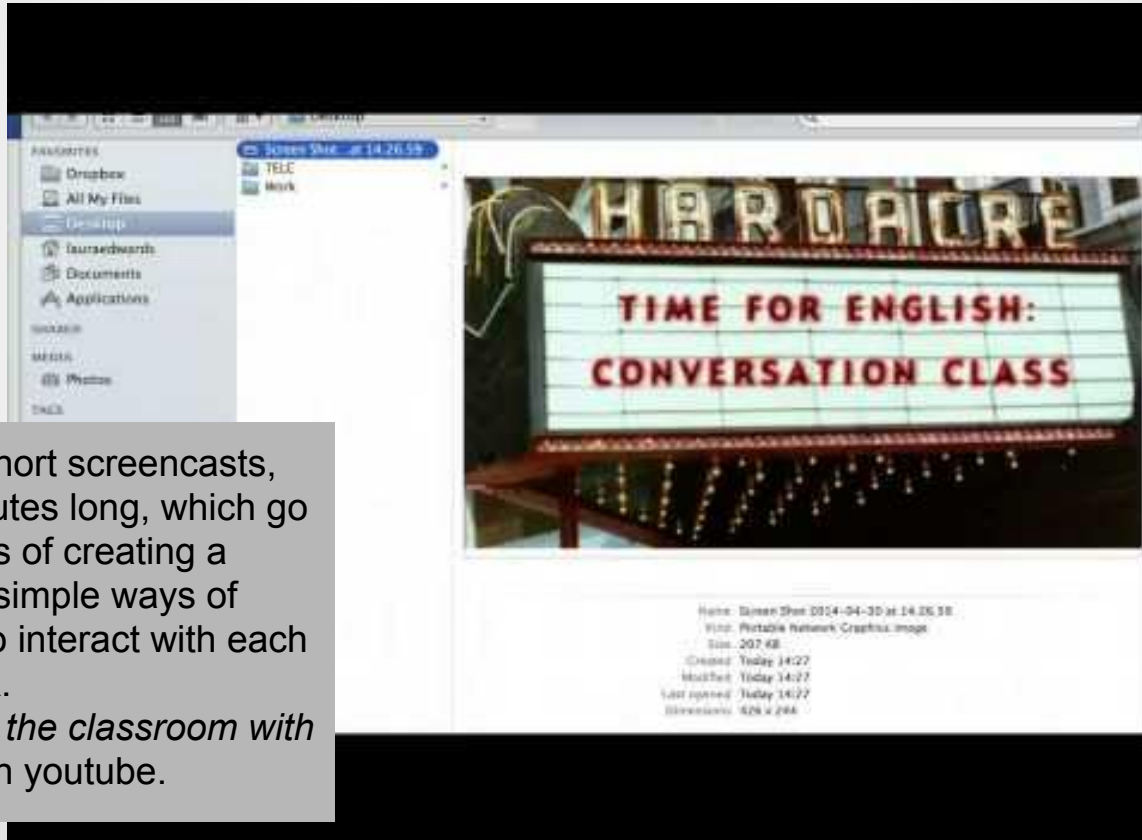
Desktop

FAVORITES
Dropbox
All My Files
Desktop
lauraedwards
Documents
Applications
SHARED
MEDIA
Photos
TAGS

Screen Shot...at 14.26.59
TELC
Work

HARDACRE
TIME FOR ENGLISH:
CONVERSATION CLASS

Name: Screen Shot 2014-04-30 at 14.26.59
Kind: Portable Network Graphics image
Size: 207 KB
Created: Today 14:27
Modified: Today 14:27
Last opened: Today 14:27
Dimensions: 526 x 244

hort screencasts, utes long, which go s of creating a simple ways of o interact with each .
the classroom with n youtube.